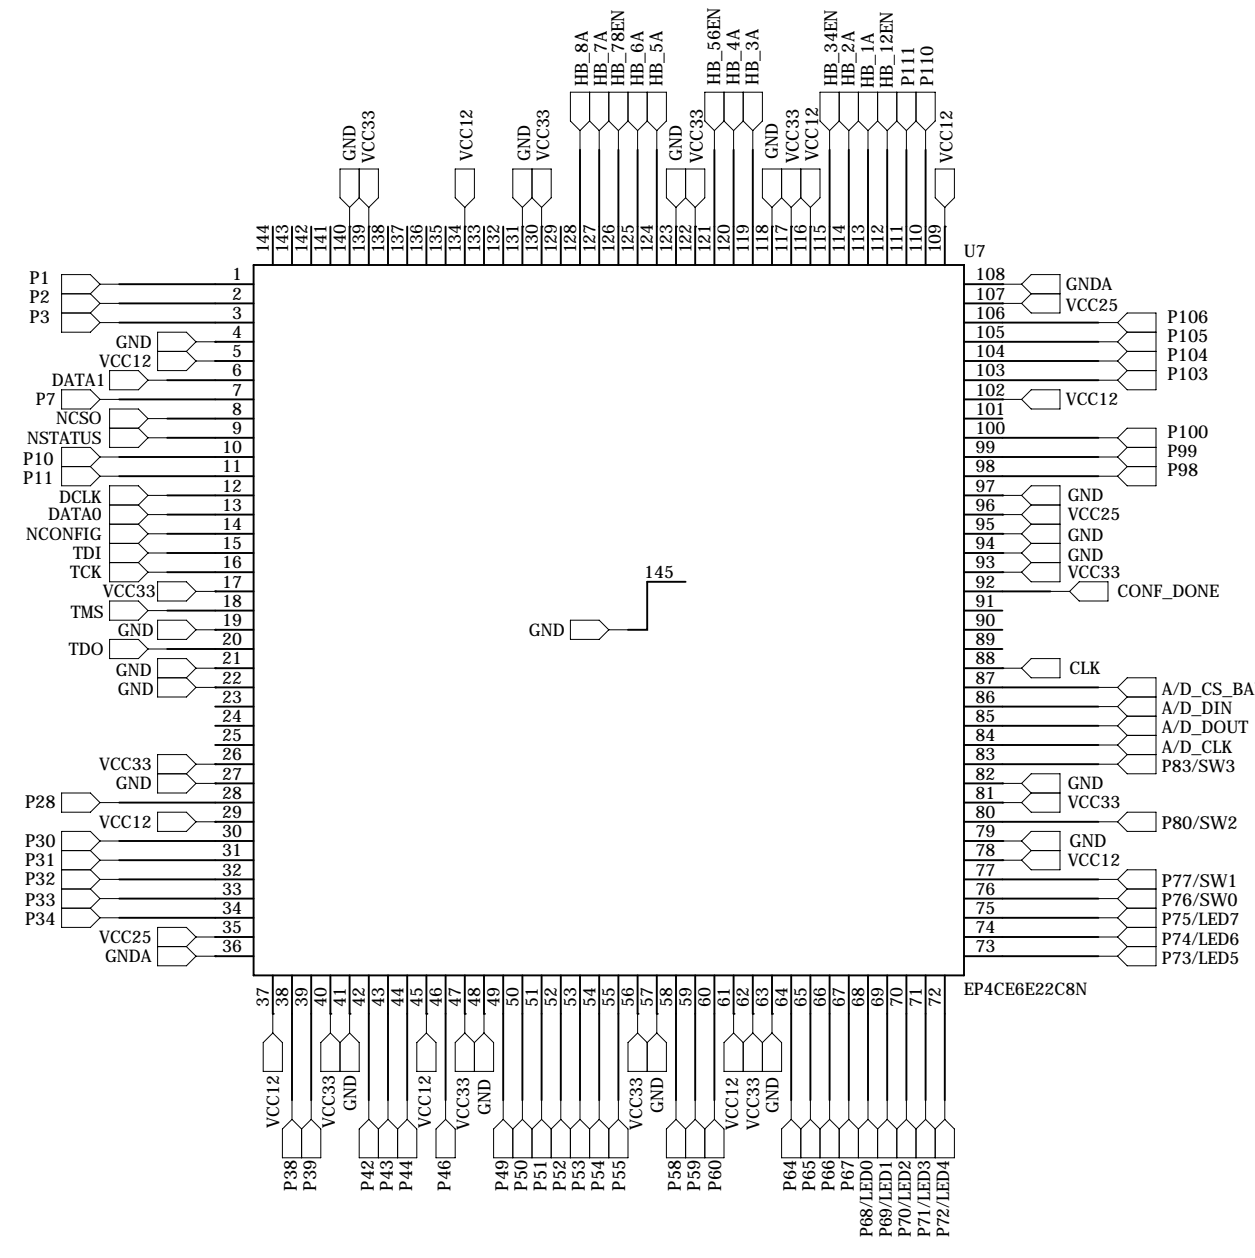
HB_8A
HB_7A
HB_78EN
HB_6A
HB_5A
HB_56EN
HB_4A
HB_3A
HB_34EN
HB_2A
HB_1A
HB_12EN
P111
P110

GND
VCC33
VCC12
GND
VCC33
GND
VCC33
GND
VCC33
VCC12
VCC12

144 143 142 141 140 139 138 137 136 135 134 133 132 131 130 129 128 127 126 125 124 123 122 121 120 119 118 117 116 115 114 113 112 111 110 109

U7

P1 1
P2 2
P3 3
GND 4
VCC12 5
6
DATA1 7
P7 8
NCSO 9
NSTATUS 10
P10 11
P11 12
DCLK 13
DATA0 14
NCONFIG 15
TDI 16
TCK 17
VCC33 18
TMS 19
GND 20
TDO 21
GND 22
GND 23
24
25
26
VCC33 27
GND 28
P28 29
VCC12 30
P30 31
P31 32
P32 33
P33 34
P34 35
VCC25 36
GNDA

108 GNDA
107 VCC25
106 P106
105 P105
104 P104
103 P103
102 VCC12
101
100 P100
99 P99
98 P98
97 GND
96 VCC25
95 GND
94 GND
93 VCC33
92 CONF_DONE
91
90
89
88 CLK
87 A/D_CS_BA
86 A/D_DIN
85 A/D_DOUT
84 A/D_CLK
83 P83/SW3
82 GND
81 VCC33
80 P80/SW2
79 GND
78 VCC12
77 P77/SW1
76 P76/SW0
75 P75/LED7
74 P74/LED6
73 P73/LED5

145
GND

EP4CE6E22C8N

37 38 39 40 41 42 43 44 45 46 47 48 49 50 51 52 53 54 55 56 57 58 59 60 61 62 63 64 65 66 67 68 69 70 71 72

VCC12
VCC33
GND
VCC12
VCC33
GND
VCC33
GND
VCC12
VCC33
GND

P38
P39
P42
P43
P44
P46
P49
P50
P51
P52
P53
P54
P55
P58
P59
P60
P64
P65
P66
P67
P68/LED0
P69/LED1
P70/LED2
P71/LED3
P72/LED4